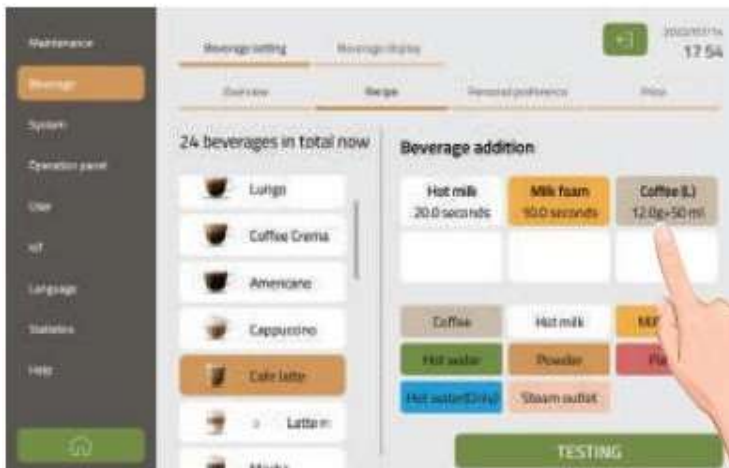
Maintenance
Beverage
System
Operation panel
User
IoT
Language
Statistics
Help

Beverage setting
Beverage display

2022/07/14
17:54

Overview
Recipe
Personal preference
Price

24 beverages in total now

Lungo
Coffee Crema
Americano
Cappuccino
Cafe latte
Latte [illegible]
Mocha

Beverage addition

Hot milk
20.0 seconds

Milk foam
10.0 seconds

Coffee (L)
12.0g+50 ml

Coffee
Hot milk
Mil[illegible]
Hot water
Powder
Pa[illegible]
Hot water(Drink)
Steam outlet

TESTING